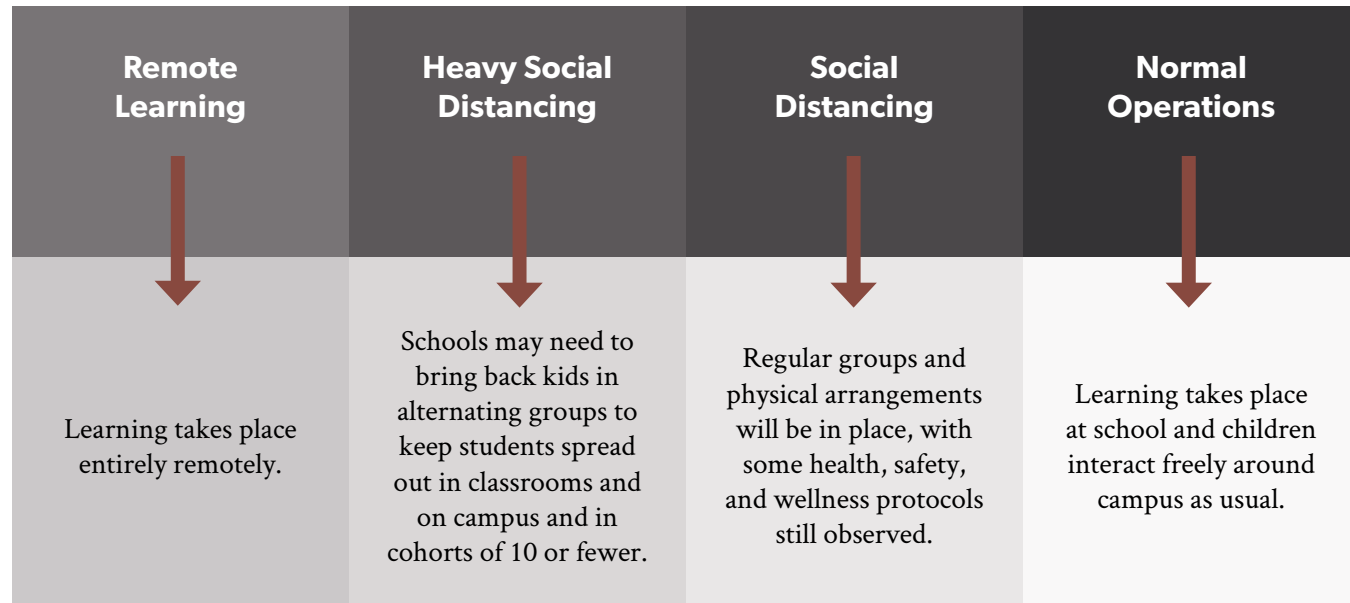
| Remote Learning | Heavy Social Distancing | Social Distancing | Normal Operations |
|---|---|---|---|
| Learning takes place entirely remotely. | Schools may need to bring back kids in alternating groups to keep students spread out in classrooms and on campus and in cohorts of 10 or fewer. | Regular groups and physical arrangements will be in place, with some health, safety, and wellness protocols still observed. | Learning takes place at school and children interact freely around campus as usual. |